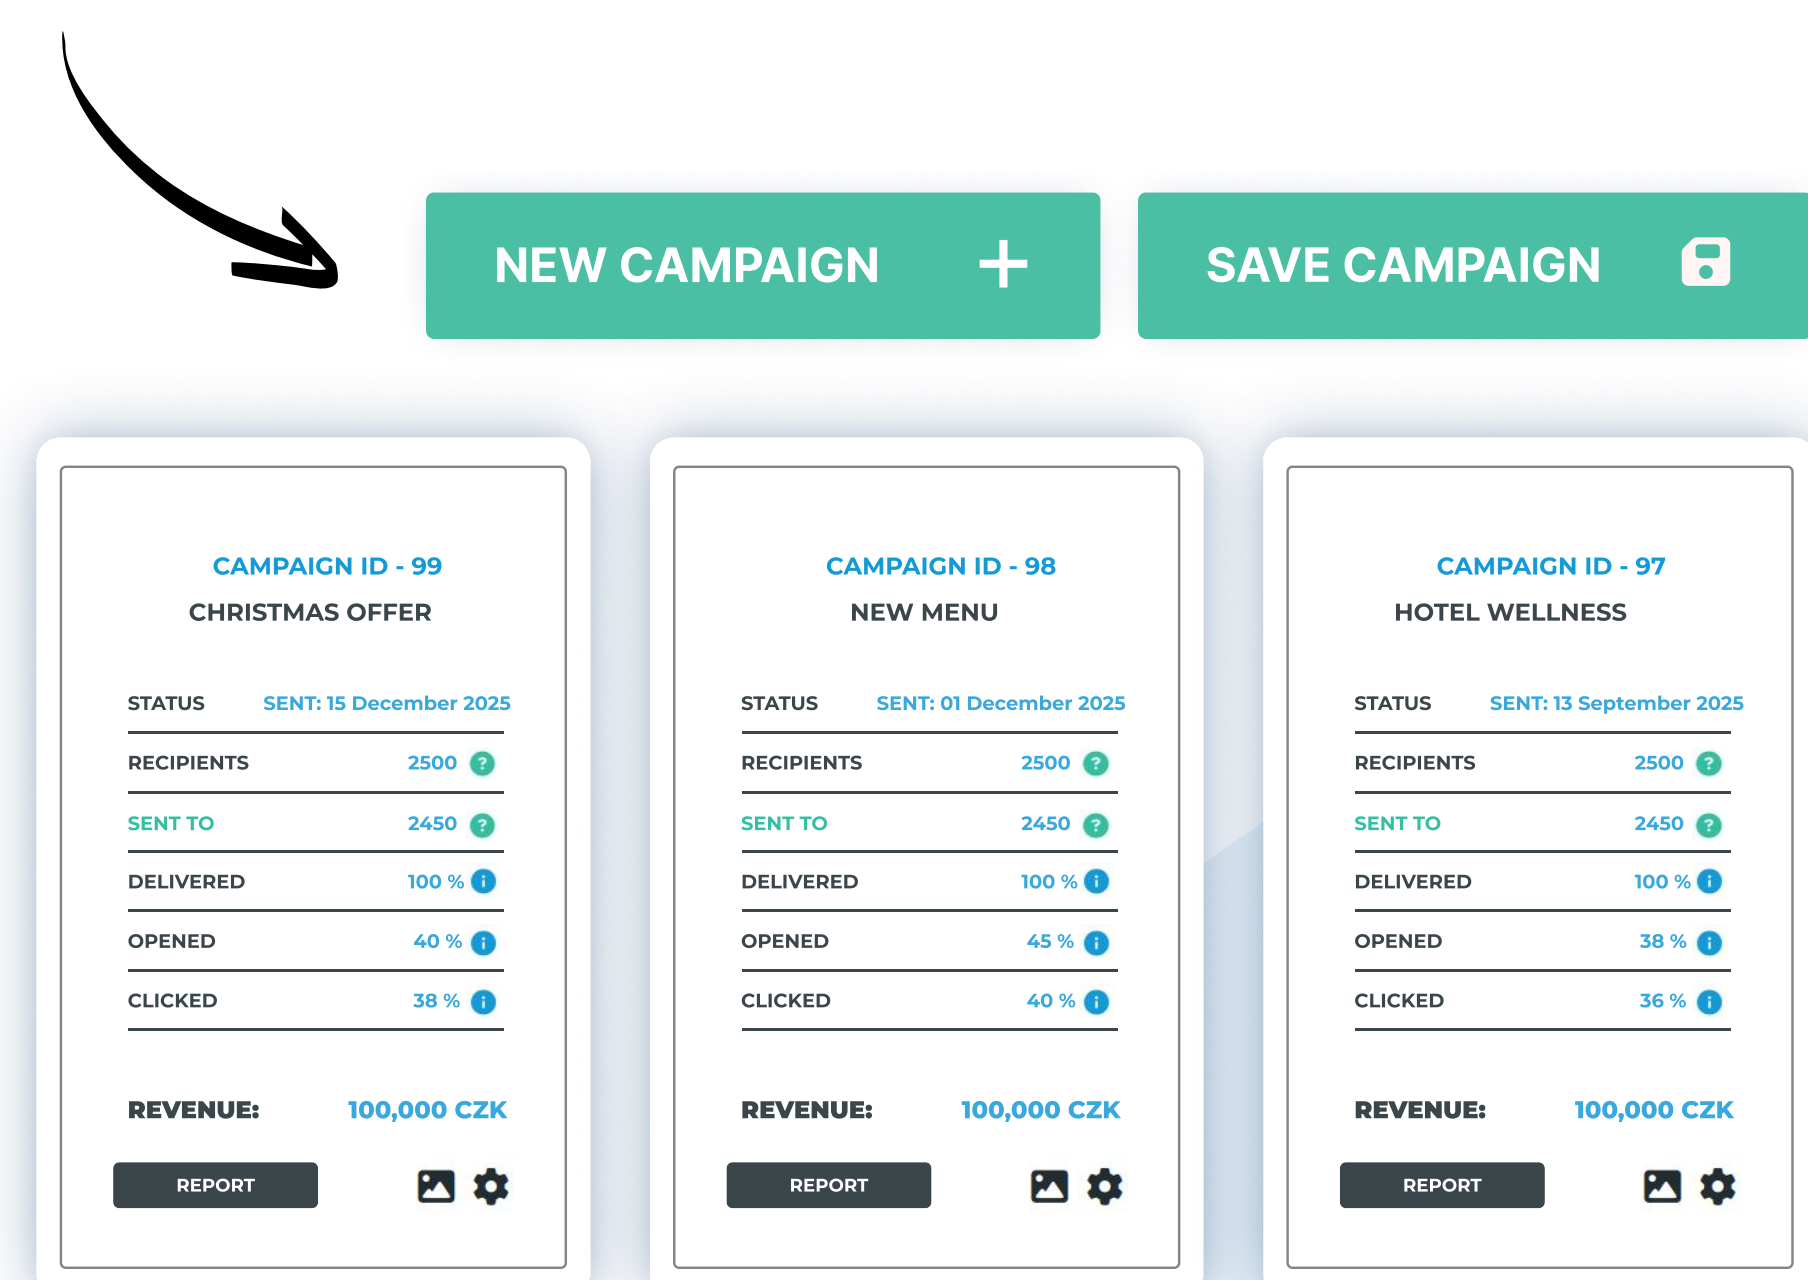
NEW CAMPAIGN +

SAVE CAMPAIGN

CAMPAIGN ID - 99
CHRISTMAS OFFER

| STATUS | SENT: 15 December 2025 |
|---|---|
| RECIPIENTS | 2500 ? |
| SENT TO | 2450 ? |
| DELIVERED | 100 % i |
| OPENED | 40 % i |
| CLICKED | 38 % i |

REVENUE: 100,000 CZK

REPORT

CAMPAIGN ID - 98
NEW MENU

| STATUS | SENT: 01 December 2025 |
|---|---|
| RECIPIENTS | 2500 ? |
| SENT TO | 2450 ? |
| DELIVERED | 100 % i |
| OPENED | 45 % i |
| CLICKED | 40 % i |

REVENUE: 100,000 CZK

REPORT

CAMPAIGN ID - 97
HOTEL WELLNESS

| STATUS | SENT: 13 September 2025 |
|---|---|
| RECIPIENTS | 2500 ? |
| SENT TO | 2450 ? |
| DELIVERED | 100 % i |
| OPENED | 38 % i |
| CLICKED | 36 % i |

REVENUE: 100,000 CZK

REPORT